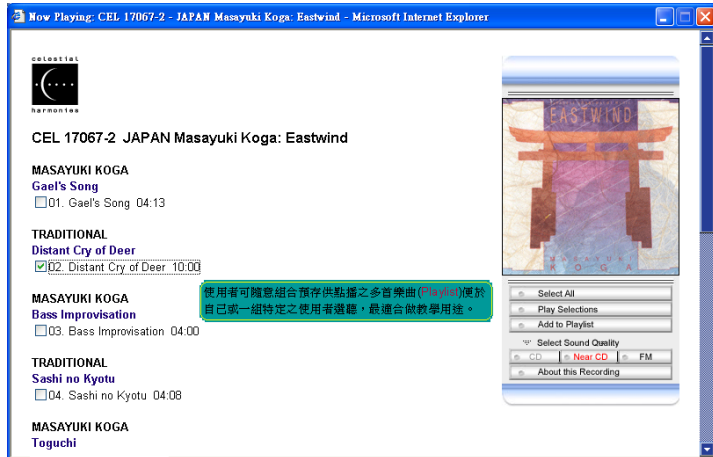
Now Playing: CEL 17067-2 - JAPAN Masayuki Koga: Eastwind - Microsoft Internet Explorer

celestial harmonies

CEL 17067-2 JAPAN Masayuki Koga: Eastwind

MASAYUKI KOGA
Gael's Song
01. Gael's Song 04:13

TRADITIONAL
Distant Cry of Deer
02. Distant Cry of Deer 10:00

MASAYUKI KOGA
Bass Improvisation
03. Bass Improvisation 04:00

TRADITIONAL
Sashi no Kyotu
04. Sashi no Kyotu 04:08

MASAYUKI KOGA
Toguchi

使用者可隨意組合預存供點播之多首樂曲(Playlist)便於自己或一組特定之使用者選聽，最適合做教學用途。

EASTWIND
MASAYUKI KOGA

Select All
Play Selections
Add to Playlist
Select Sound Quality
CD
Near CD
FM
About this Recording